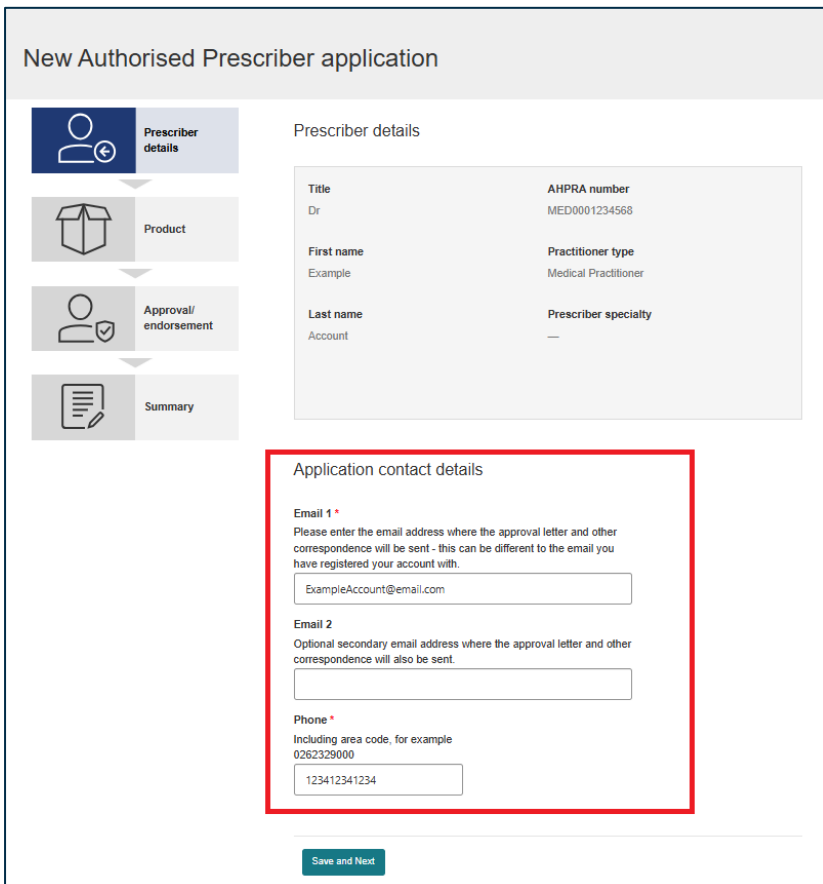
New Authorised Prescriber application

Prescriber details

Product

Approval/ endorsement

Summary

Prescriber details

| Title | AHPRA number |
|---|---|
| Dr | MED0001234568 |
| First name | Practitioner type |
| Example | Medical Practitioner |
| Last name | Prescriber specialty |
| Account | — |

Application contact details

Email 1 *
Please enter the email address where the approval letter and other correspondence will be sent - this can be different to the email you have registered your account with.

ExampleAccount@email.com

Email 2
Optional secondary email address where the approval letter and other correspondence will also be sent.

Phone *
Including area code, for example 0262329000

123412341234

Save and Next